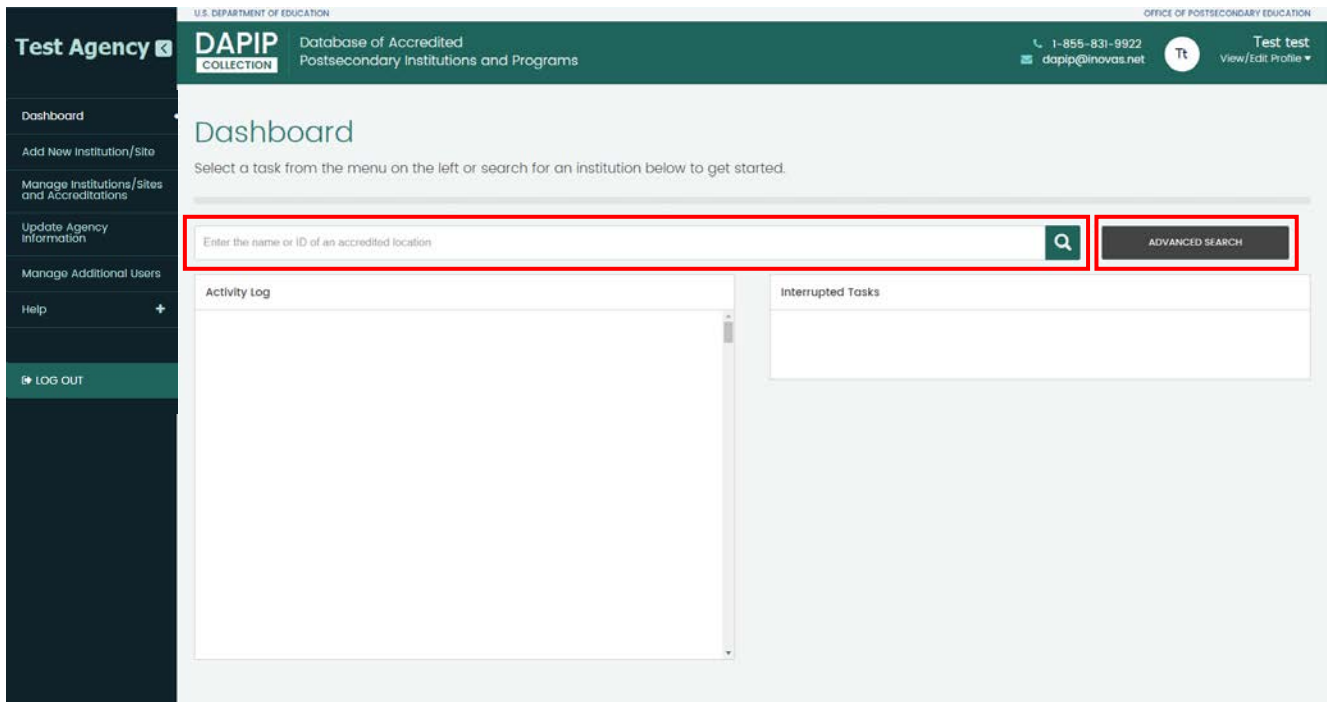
U.S. DEPARTMENT OF EDUCATION

OFFICE OF POSTSECONDARY EDUCATION

Test Agency

DAPIP
COLLECTION

Database of Accredited
Postsecondary Institutions and Programs

1-855-831-9922
dapip@inovas.net

Tt

Test test
View/Edit Profile

Dashboard

Add New Institution/Site

Manage Institutions/Sites and Accreditations

Update Agency Information

Manage Additional Users

Help +

LOG OUT

Dashboard

Select a task from the menu on the left or search for an institution below to get started.

Enter the name or ID of an accredited location

ADVANCED SEARCH

Activity Log

Interrupted Tasks